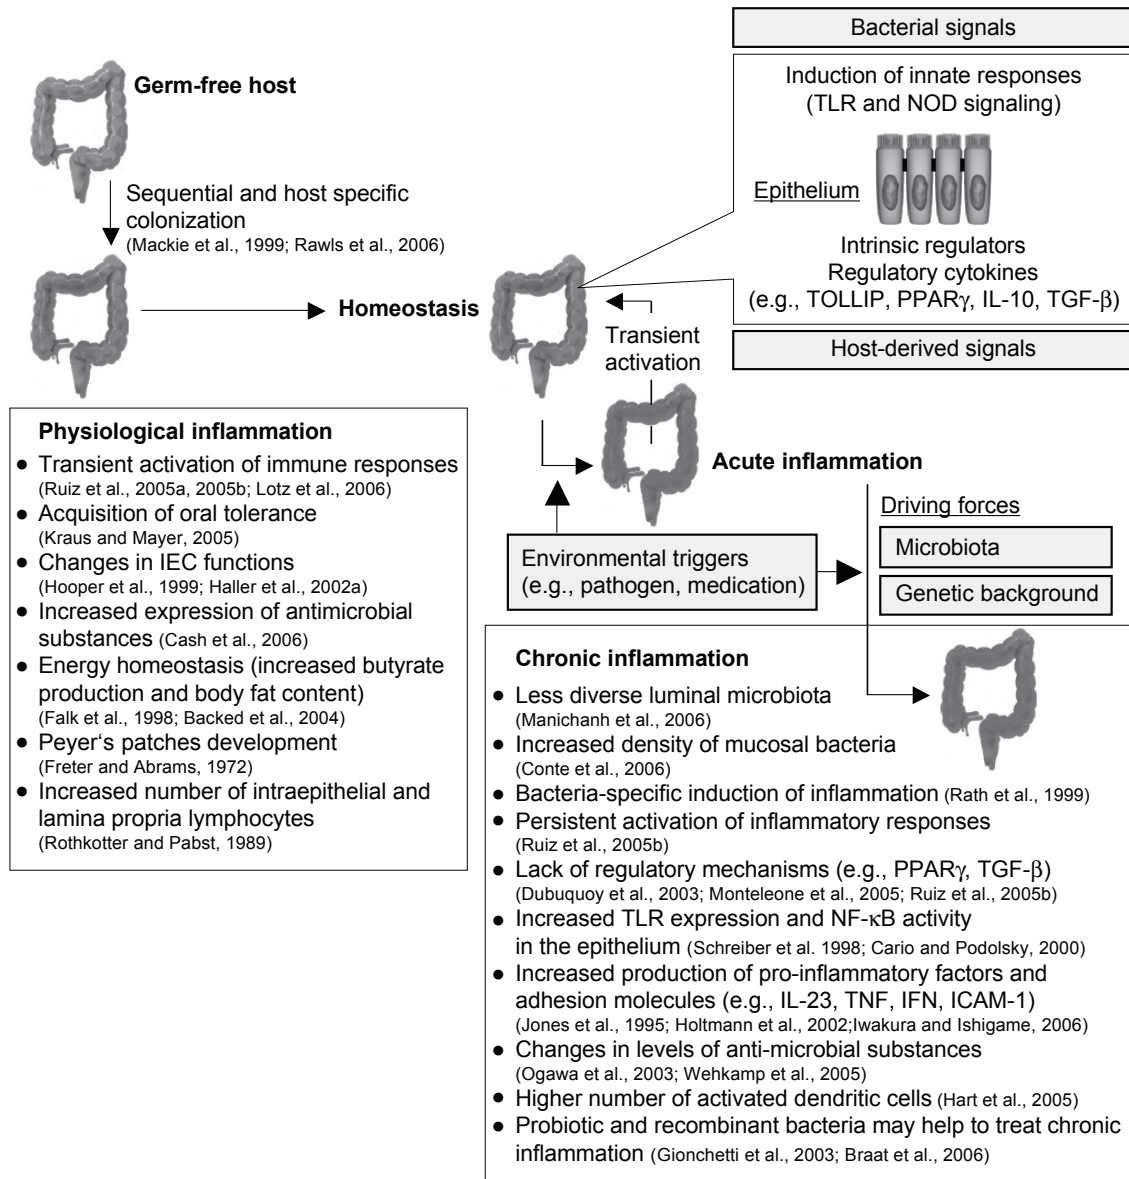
Bacterial signals

Germ-free host

Induction of innate responses (TLR and NOD signaling)

Epithelium

Sequential and host specific colonization (Mackie et al., 1999; Rawls et al., 2006)

Intrinsic regulators
Regulatory cytokines
(e.g., TOLLIP, PPAR$\gamma$, IL-10, TGF-$\beta$)

Homeostasis

Transient activation

Host-derived signals

Physiological inflammation
- Transient activation of immune responses (Ruiz et al., 2005a, 2005b; Lotz et al., 2006)
- Acquisition of oral tolerance (Kraus and Mayer, 2005)
- Changes in IEC functions (Hooper et al., 1999; Haller et al., 2002a)
- Increased expression of antimicrobial substances (Cash et al., 2006)
- Energy homeostasis (increased butyrate production and body fat content) (Falk et al., 1998; Backed et al., 2004)
- Peyer‘s patches development (Freter and Abrams, 1972)
- Increased number of intraepithelial and lamina propria lymphocytes (Rothkotter and Pabst, 1989)

Acute inflammation

Driving forces

Microbiota

Genetic background

Environmental triggers (e.g., pathogen, medication)

Chronic inflammation
- Less diverse luminal microbiota (Manichanh et al., 2006)
- Increased density of mucosal bacteria (Conte et al., 2006)
- Bacteria-specific induction of inflammation (Rath et al., 1999)
- Persistent activation of inflammatory responses (Ruiz et al., 2005b)
- Lack of regulatory mechanisms (e.g., PPAR$\gamma$, TGF-$\beta$) (Dubuquoy et al., 2003; Monteleone et al., 2005; Ruiz et al., 2005b)
- Increased TLR expression and NF-$\kappa$B activity in the epithelium (Schreiber et al. 1998; Cario and Podolsky, 2000)
- Increased production of pro-inflammatory factors and adhesion molecules (e.g., IL-23, TNF, IFN, ICAM-1) (Jones et al., 1995; Holtmann et al., 2002;Iwakura and Ishigame, 2006)
- Changes in levels of anti-microbial substances (Ogawa et al., 2003; Wehkamp et al., 2005)
- Higher number of activated dendritic cells (Hart et al., 2005)
- Probiotic and recombinant bacteria may help to treat chronic inflammation (Gionchetti et al., 2003; Braat et al., 2006)